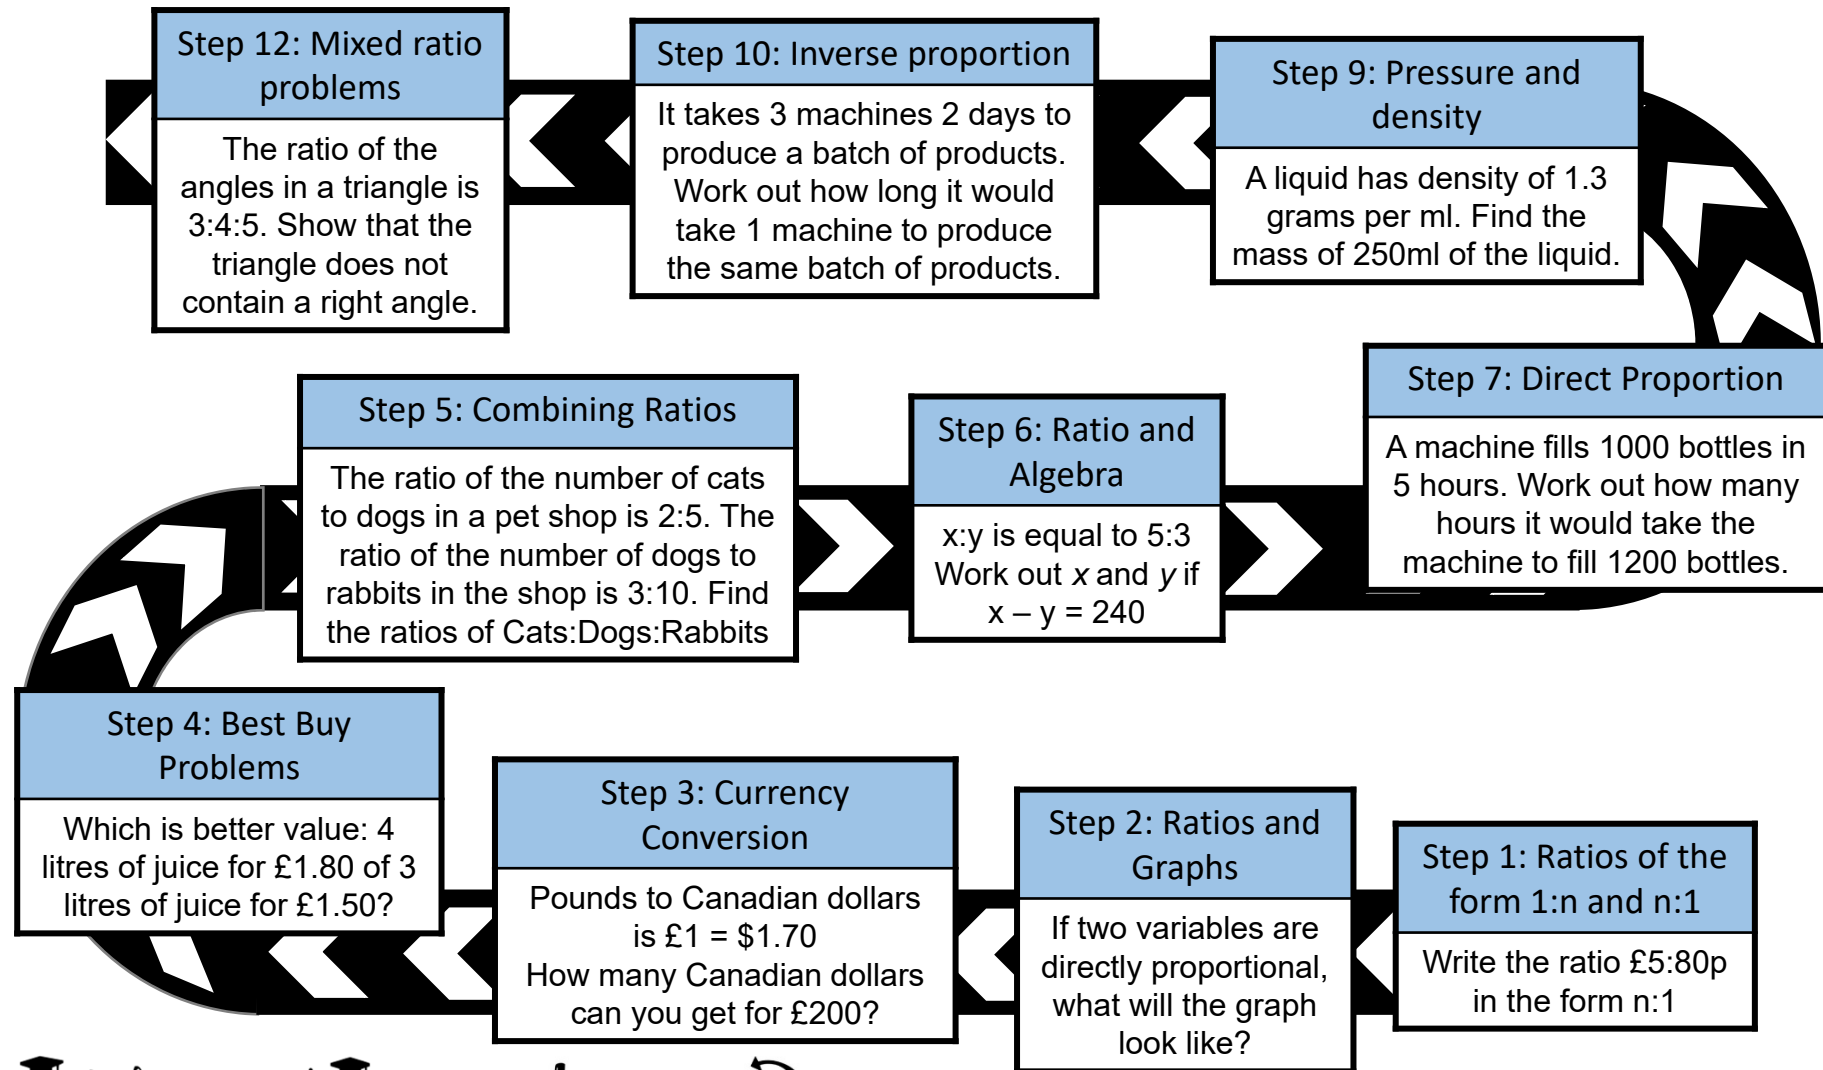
Step 12: Mixed ratio problems

The ratio of the angles in a triangle is 3:4:5. Show that the triangle does not contain a right angle.

Step 10: Inverse proportion

It takes 3 machines 2 days to produce a batch of products. Work out how long it would take 1 machine to produce the same batch of products.

Step 9: Pressure and density

A liquid has density of 1.3 grams per ml. Find the mass of 250ml of the liquid.

Step 5: Combining Ratios

The ratio of the number of cats to dogs in a pet shop is 2:5. The ratio of the number of dogs to rabbits in the shop is 3:10. Find the ratios of Cats:Dogs:Rabbits

Step 6: Ratio and Algebra

x:y is equal to 5:3 Work out $x$ and $y$ if $x - y = 240$

Step 7: Direct Proportion

A machine fills 1000 bottles in 5 hours. Work out how many hours it would take the machine to fill 1200 bottles.

Step 4: Best Buy Problems

Which is better value: 4 litres of juice for £1.80 of 3 litres of juice for £1.50?

Step 3: Currency Conversion

Pounds to Canadian dollars is £1 = $1.70
How many Canadian dollars can you get for £200?

Step 2: Ratios and Graphs

If two variables are directly proportional, what will the graph look like?

Step 1: Ratios of the form 1:n and n:1

Write the ratio £5:80p in the form n:1